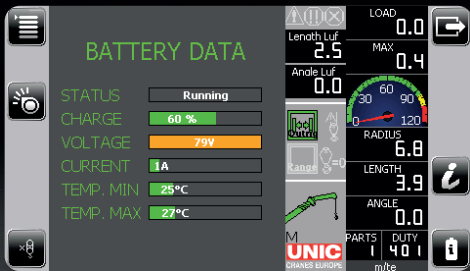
BATTERY DATA

STATUS Running
CHARGE 60 %
VOLTAGE 79V
CURRENT 1A
TEMP. MIN 25°C
TEMP. MAX 27°C

Lenath Luf
2.5
Angle Luf
0.0

Outrig

Range

M
UNIC
CRANES EUROPE

LOAD
0.0
MAX
0.4
30 60 90
0 120
RADIUS
6.8
LENGTH
3.9
ANGLE
0.0
PARTS 1
DUTY 401
m/te